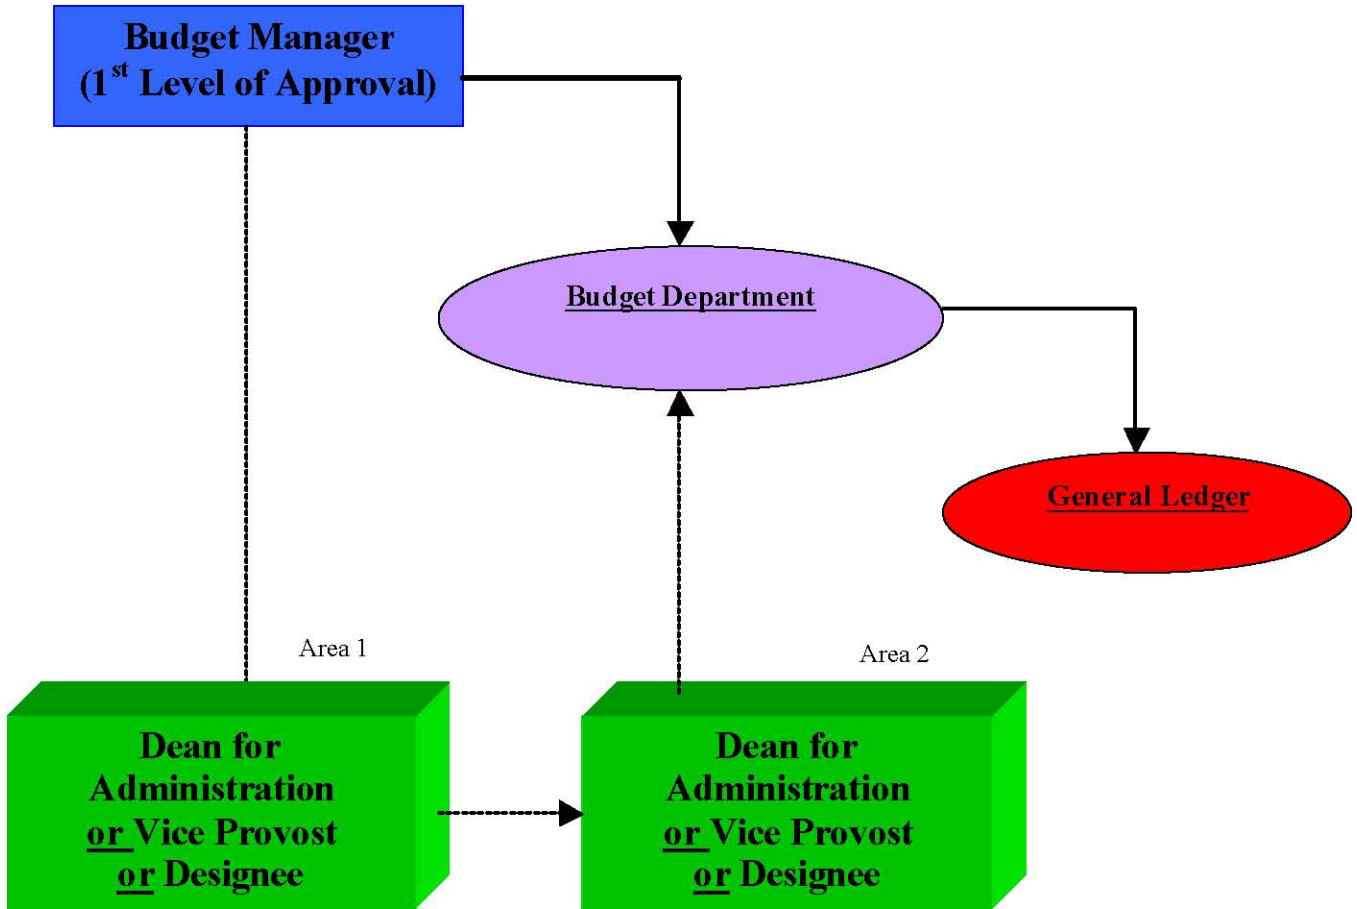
Budget Manager
($1^{st}$ Level of Approval)

Budget Department

General Ledger

Area 1

Dean for Administration or Vice Provost or Designee

Area 2

Dean for Administration or Vice Provost or Designee